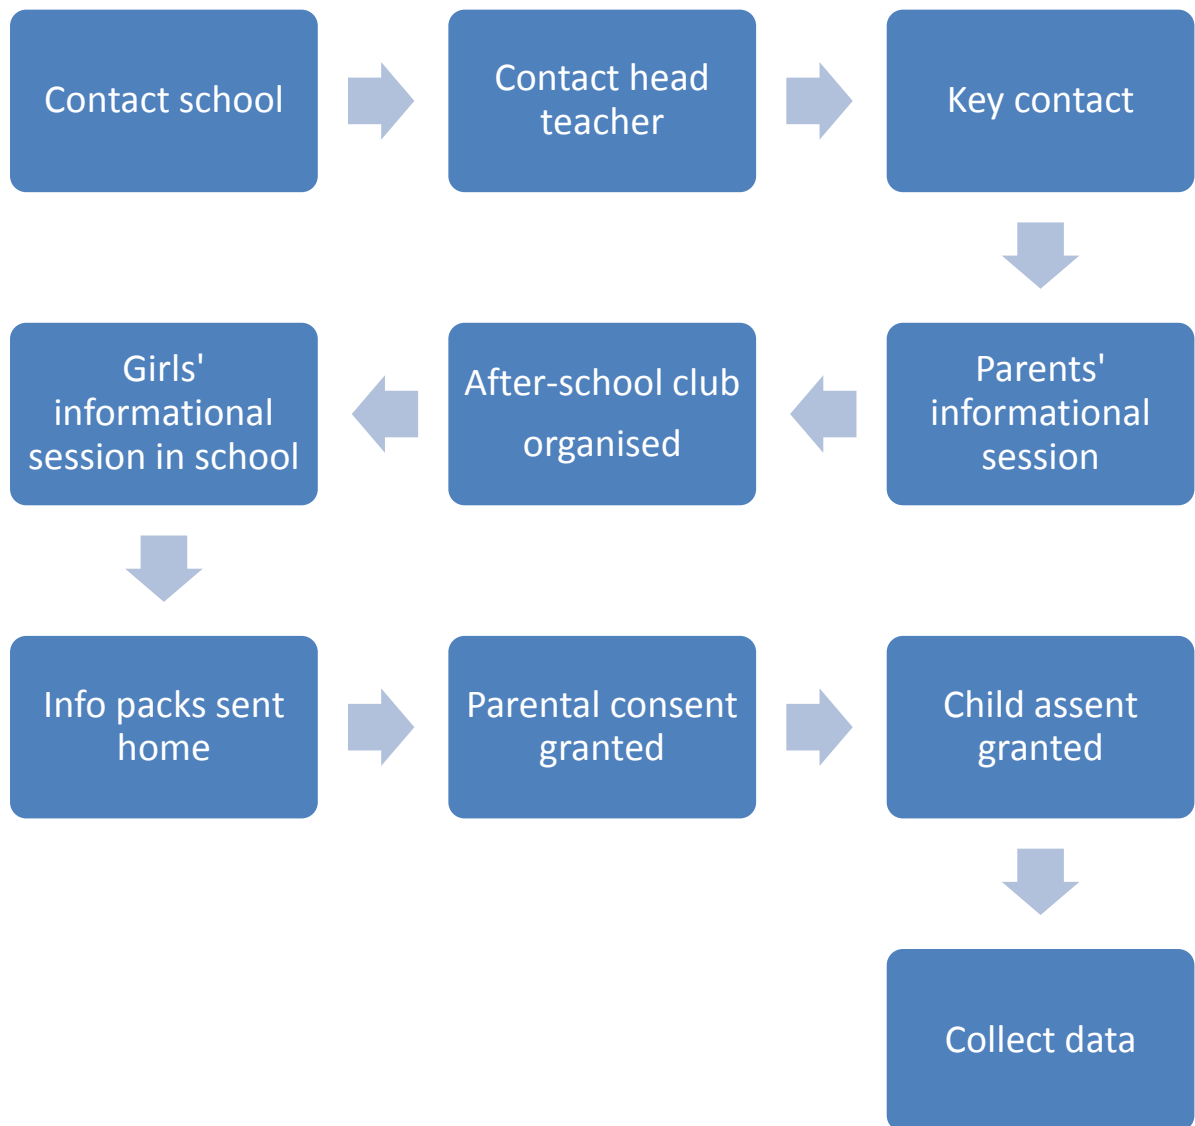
Contact school

Contact head teacher

Key contact

Parents' informational session

After-school club organised

Girls' informational session in school

Info packs sent home

Parental consent granted

Child assent granted

Collect data